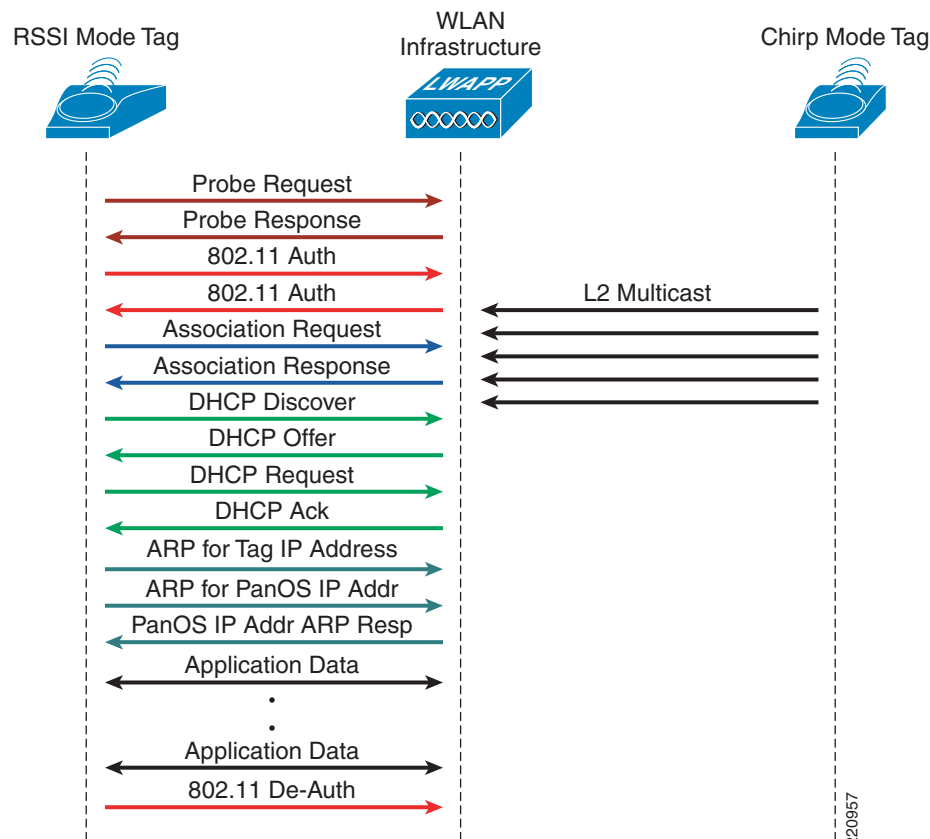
RSSI Mode Tag

WLAN Infrastructure

LWAPP

Chirp Mode Tag

Probe Request

Probe Response

802.11 Auth

802.11 Auth

L2 Multicast

Association Request

Association Response

DHCP Discover

DHCP Offer

DHCP Request

DHCP Ack

ARP for Tag IP Address

ARP for PanOS IP Addr

PanOS IP Addr ARP Resp

Application Data

Application Data

802.11 De-Auth

20957